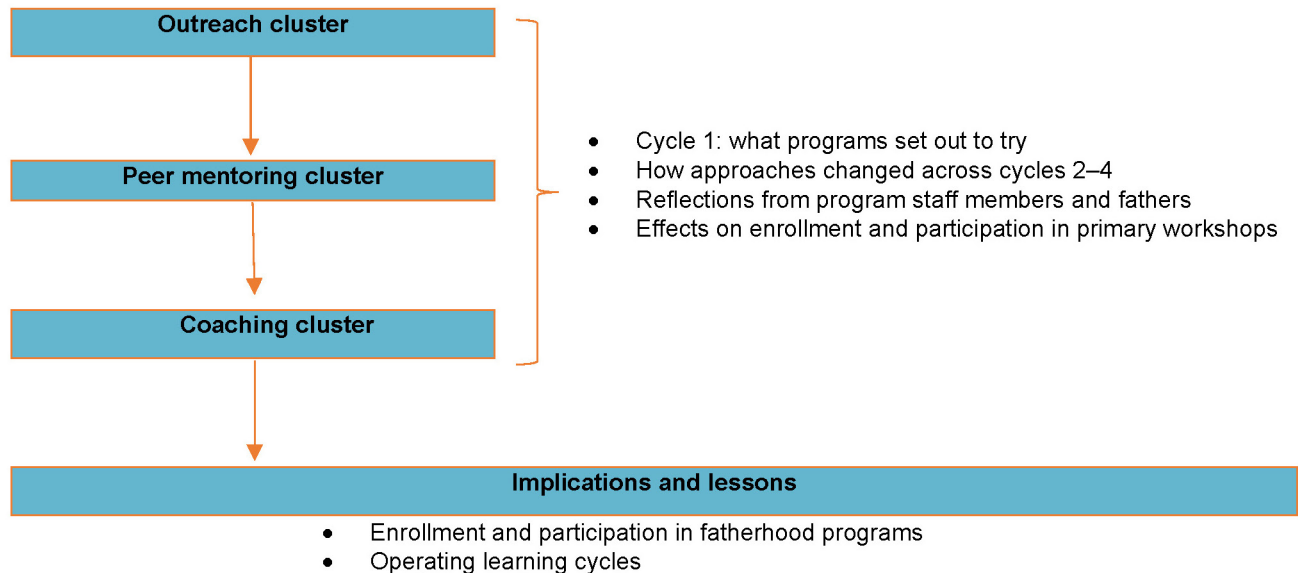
Outreach cluster

Peer mentoring cluster

Coaching cluster

- Cycle 1: what programs set out to try
- How approaches changed across cycles 2–4
- Reflections from program staff members and fathers
- Effects on enrollment and participation in primary workshops

Implications and lessons

- Enrollment and participation in fatherhood programs
- Operating learning cycles